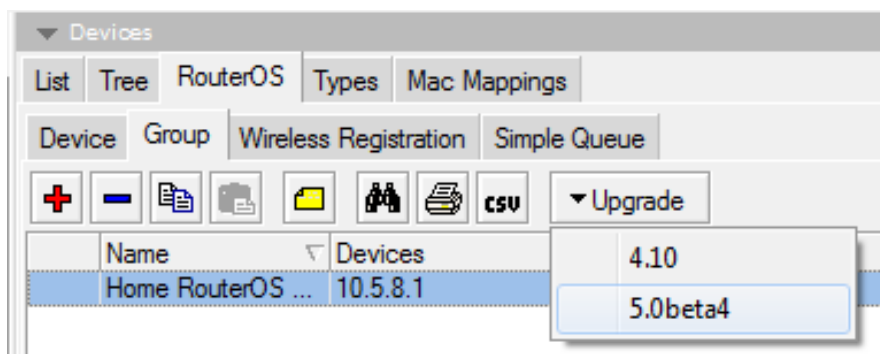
Devices

List | Tree | RouterOS | Types | Mac Mappings

Device | Group | Wireless Registration | Simple Queue

csv | Upgrade

| Name | Devices |
|---|---|
| Home RouterOS ... | 10.5.8.1 |

4.10
5.0beta4